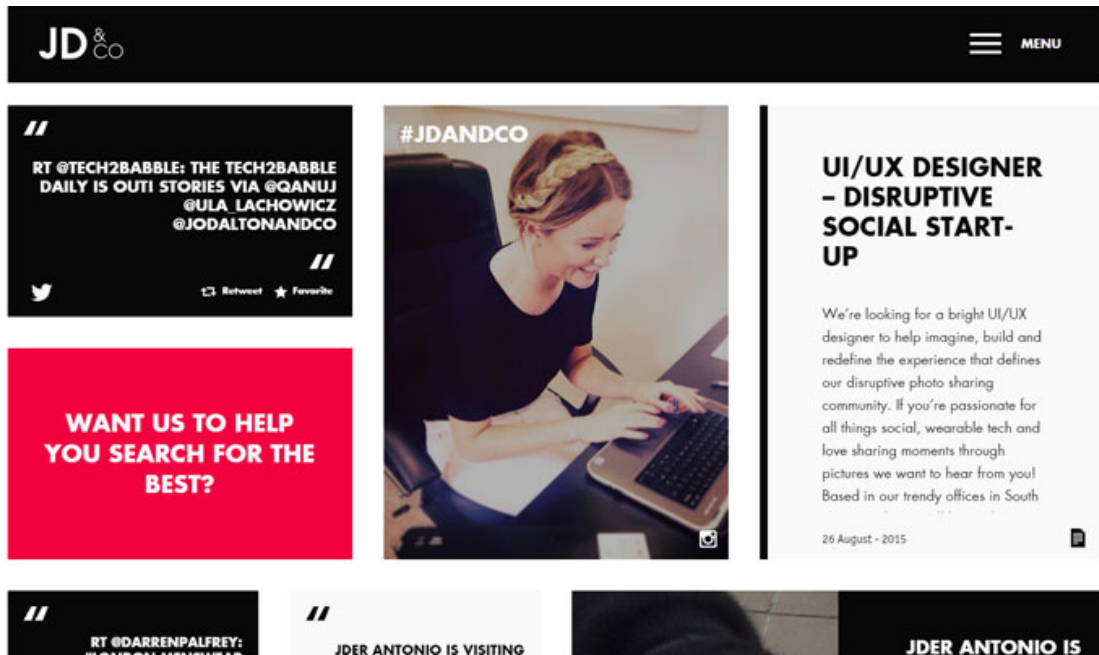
JD &co

MENU

"

RT @TECH2BABBLE: THE TECH2BABBLE DAILY IS OUT! STORIES VIA @QANUJ @ULA_LACHOWICZ @JODALTONANDCO

"

Retweet Favorite

#JDANDCO

UI/UX DESIGNER – DISRUPTIVE SOCIAL START-UP

We're looking for a bright UI/UX designer to help imagine, build and redefine the experience that defines our disruptive photo sharing community. If you're passionate for all things social, wearable tech and love sharing moments through pictures we want to hear from you! Based in our trendy offices in South

26 August - 2015

WANT US TO HELP YOU SEARCH FOR THE BEST?

"

RT @DARRENPALFREY: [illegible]

"

JDER ANTONIO IS VISITING

JDER ANTONIO IS